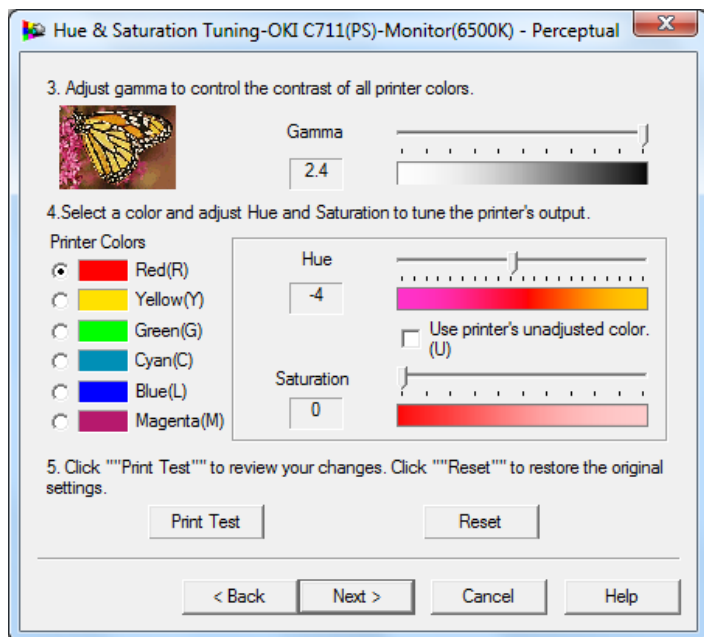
Hue & Saturation Tuning-OKI C711(PS)-Monitor(6500K) - Perceptual

3. Adjust gamma to control the contrast of all printer colors.

Gamma

2.4

4.Select a color and adjust Hue and Saturation to tune the printer's output.

Printer Colors

Red(R)

Yellow(Y)

Green(G)

Cyan(C)

Blue(L)

Magenta(M)

Hue

-4

Use printer's unadjusted color. (U)

Saturation

0

5. Click """Print Test""" to review your changes. Click """Reset""" to restore the original settings.

Print Test

Reset

< Back

Next >

Cancel

Help